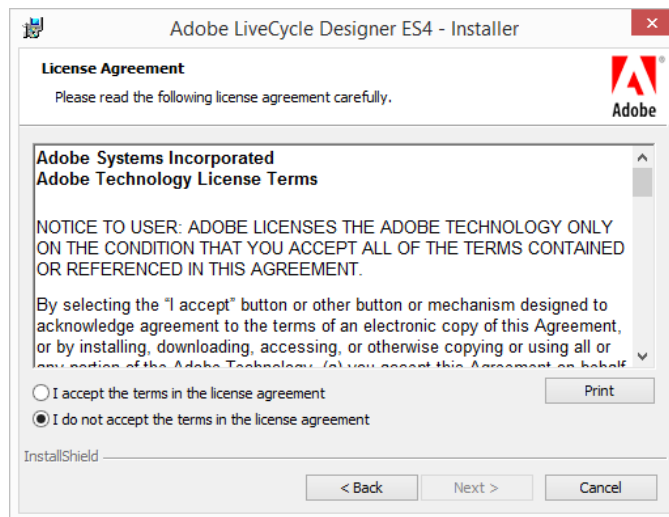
Adobe LiveCycle Designer ES4 - Installer

License Agreement

Please read the following license agreement carefully.

Adobe

Adobe Systems Incorporated
Adobe Technology License Terms

NOTICE TO USER: ADOBE LICENSES THE ADOBE TECHNOLOGY ONLY ON THE CONDITION THAT YOU ACCEPT ALL OF THE TERMS CONTAINED OR REFERENCED IN THIS AGREEMENT.

By selecting the “I accept” button or other button or mechanism designed to acknowledge agreement to the terms of an electronic copy of this Agreement, or by installing, downloading, accessing, or otherwise copying or using all or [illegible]

I accept the terms in the license agreement

I do not accept the terms in the license agreement

Print

InstallShield

< Back

Next >

Cancel